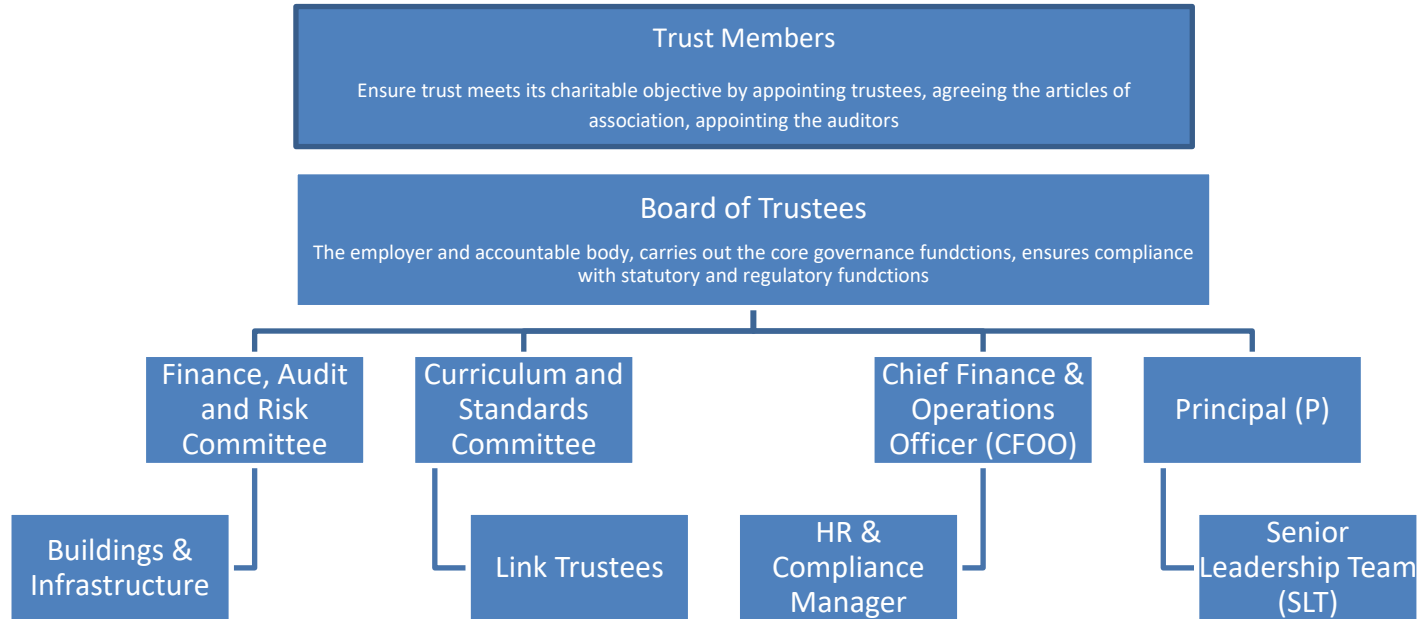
Trust Members

Ensure trust meets its charitable objective by appointing trustees, agreeing the articles of association, appointing the auditors

Board of Trustees

The employer and accountable body, carries out the core governance fundctions, ensures compliance with statutory and regulatory fundctions

Finance, Audit and Risk Committee

Curriculum and Standards Committee

Chief Finance & Operations Officer (CFOO)

Principal (P)

Buildings & Infrastructure

Link Trustees

HR & Compliance Manager

Senior Leadership Team (SLT)